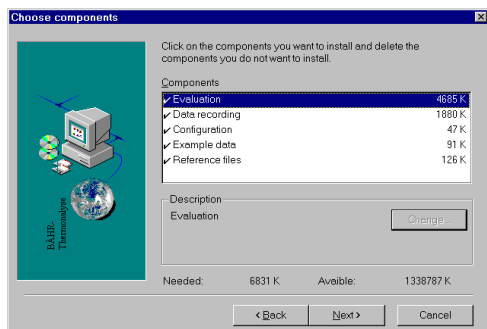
Choose components

Click on the components you want to install and delete the components you do not want to install.

Components

| | |
|---|---|
| ✔ Evaluation | 4685 K |
| ✔ Data recording | 1880 K |
| ✔ Configuration | 47 K |
| ✔ Example data | 91 K |
| ✔ Reference files | 126 K |

Description

Evaluation

Change...

BÄHR-Thermoanalyse

Needed: 6831 K Availble: 1338787 K

< Back Next > Cancel